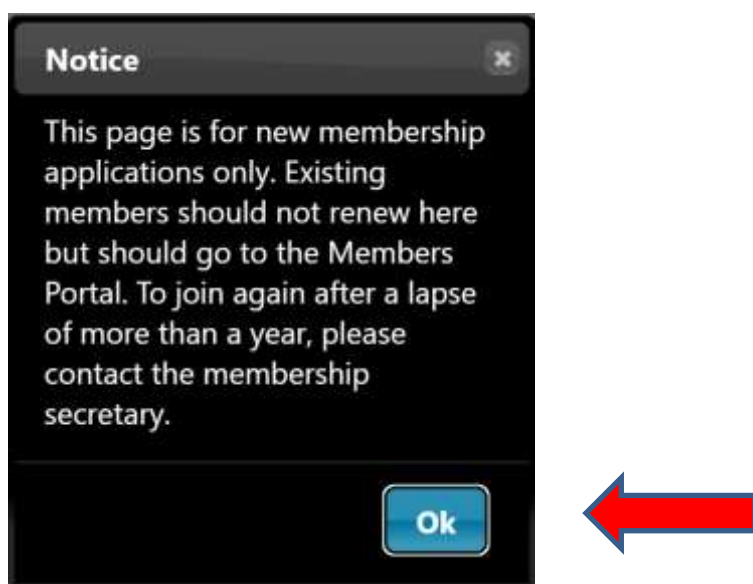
Notice

×

This page is for new membership applications only. Existing members should not renew here but should go to the Members Portal. To join again after a lapse of more than a year, please contact the membership secretary.

Ok